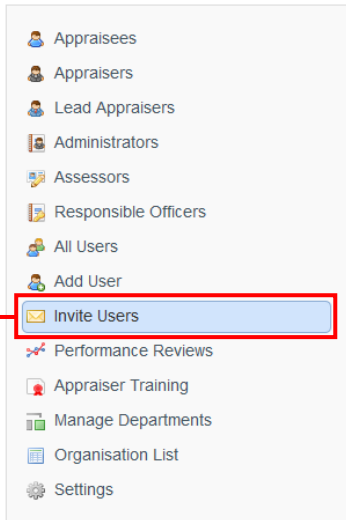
Appraisees
Appraisers
Lead Appraisers
Administrators
Assessors
Responsible Officers
All Users
Add User
Invite Users
Performance Reviews
Appraiser Training
Manage Departments
Organisation List
Settings